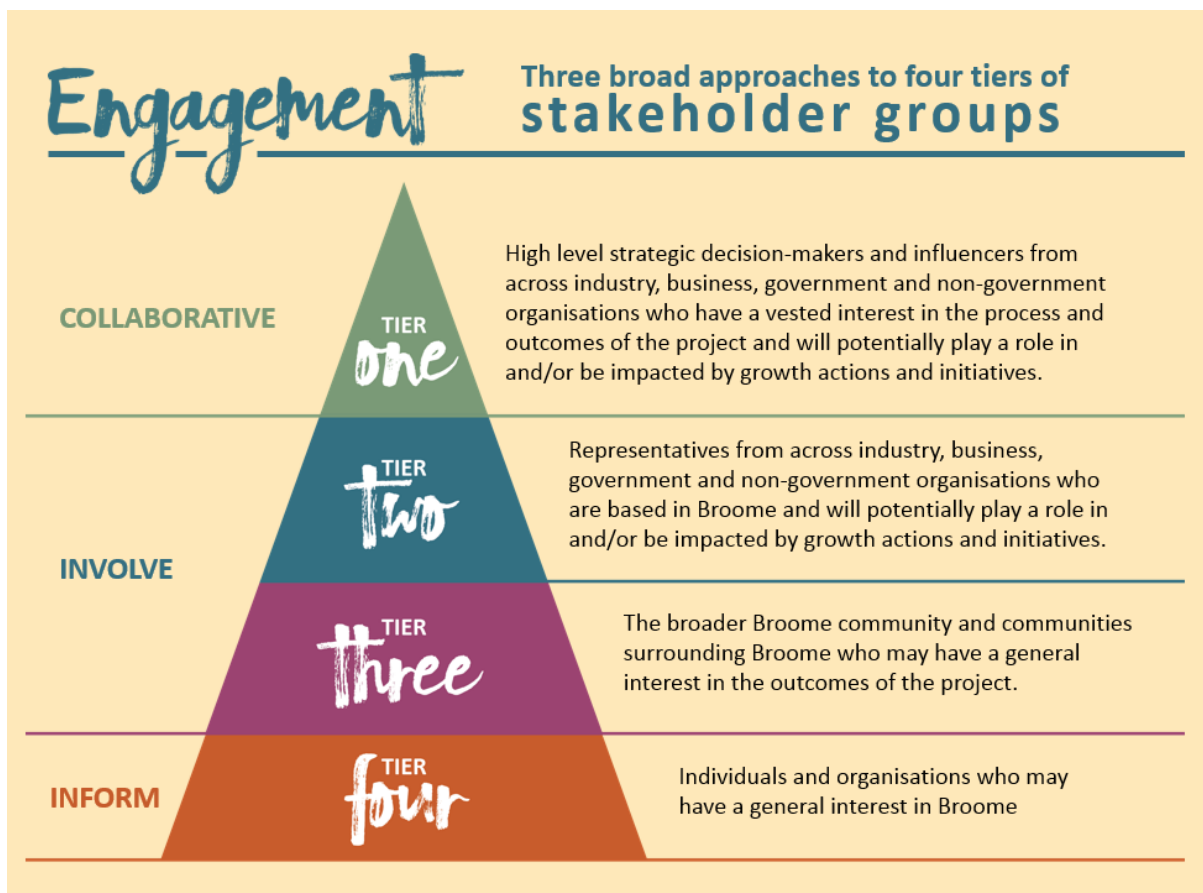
Engagement

Three broad approaches to four tiers of stakeholder groups

COLLABORATIVE

TIER one

High level strategic decision-makers and influencers from across industry, business, government and non-government organisations who have a vested interest in the process and outcomes of the project and will potentially play a role in and/or be impacted by growth actions and initiatives.

TIER two

Representatives from across industry, business, government and non-government organisations who are based in Broome and will potentially play a role in and/or be impacted by growth actions and initiatives.

INVOLVE

TIER three

The broader Broome community and communities surrounding Broome who may have a general interest in the outcomes of the project.

INFORM

TIER four

Individuals and organisations who may have a general interest in Broome